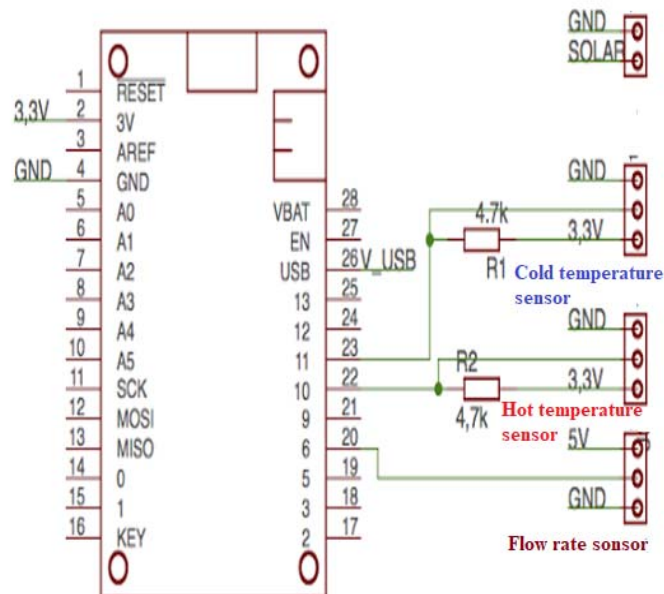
GND
SOLAR

1 RESET
3,3V 2 3V
3 AREF
GND 4 GND
5 A0
6 A1
7 A2
8 A3
9 A4
10 A5
11 SCK
12 MOSI
13 MISO
14 0
15 1
16 KEY

VBAT 28
EN 27
USB 26 V_USB
13 25
12 24
11 23
10 22
9 21
6 20
5 19
3 18
2 17

GND
4.7k
3,3V
R1
Cold temperature sensor

GND
R2
3,3V
4,7k
Hot temperature sensor

5V
GND
Flow rate sonsor